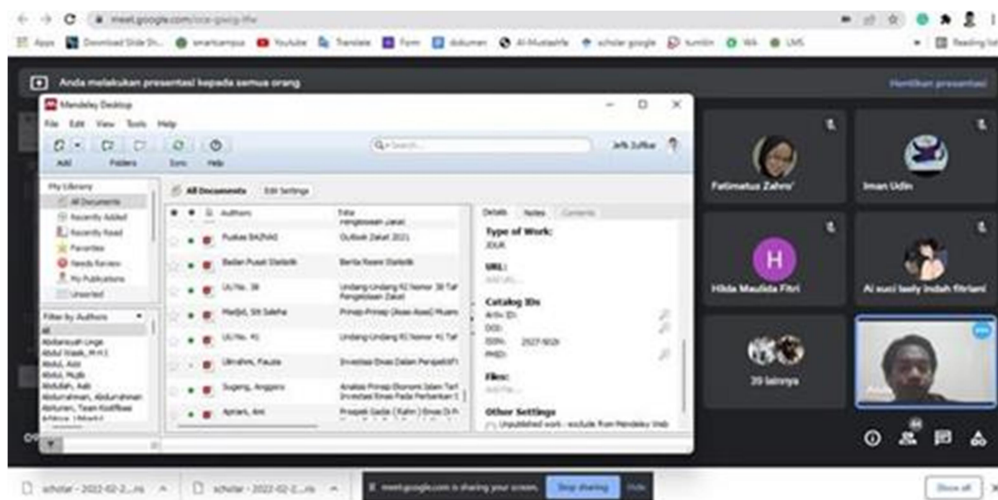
meet.google.com/oce-gwvg-hfw

Apps Download Slide Sh... smartcampus YouTube Translate Form dokumen Al-Mustashfa scholar google turnitin WA UMS Reading list

Anda melakukan presentasi kepada semua orang

Hentikan presentasi

Mendeley Desktop

File Edit View Tools Help

Add Folders Sync Help

Search...

Jefk Zulfikar

My Library
All Documents
Recently Added
Recently Read
Favorites
Needs Review
My Publications
Unsorted

All Documents Edit Settings

| Authors | Title |
|---|---|
| | Pengelolaan Zakat |
| Puskas BAZNAS | Outlook Zakat 2021 |
| Badan Pusat Statistik | Berita Resmi Statistik |
| UU No. 38 | Undang-Undang RI Nomor 38 Tah Pengelolaan Zakat |
| Madjid, Siti Saleha | Prinsip-Prinsip (Asas-Asas) Muam |
| UU No. 41 | Undang-Undang RI Nomor 41 Tah |
| Ulinuha, Fauzia | Investasi Emas Dalam Perspektif |
| Sugeng, Anggoro | Analisis Prinsip Ekonomi Islam Ter Investasi Emas Pada Perbankan S |
| Apriani, Ami | Prospek Gadai (Rahn) Emas D P |

Details Notes Contents

Type of Work:
JOUR

URL:
Add URL...

Catalog IDs
ArXiv ID:
DOI:
ISSN: 2527-502X
PMID:

Files:
Add File...

Other Settings
Unpublished work - exclude from Mendeley Web

Filter by Authors
All
Abdarrouh Linge
Abdul Wasik, M.H.I
Abdul, Aziz
Abdul, Mujib
Abdullah, Aab
Abdurrahman, Abdurrahman
Abdurani, Team Kodifikasi

Fatimatuz Zahro'
Iman Udin
H
Hilda Maulida Fitri
Ai susi lasty indah fitriani
39 lainnya

scholar - 2022-02-2....ris
scholar - 2022-02-2....ris
meet.google.com is sharing your screen.
Stop sharing
Hide
Show all